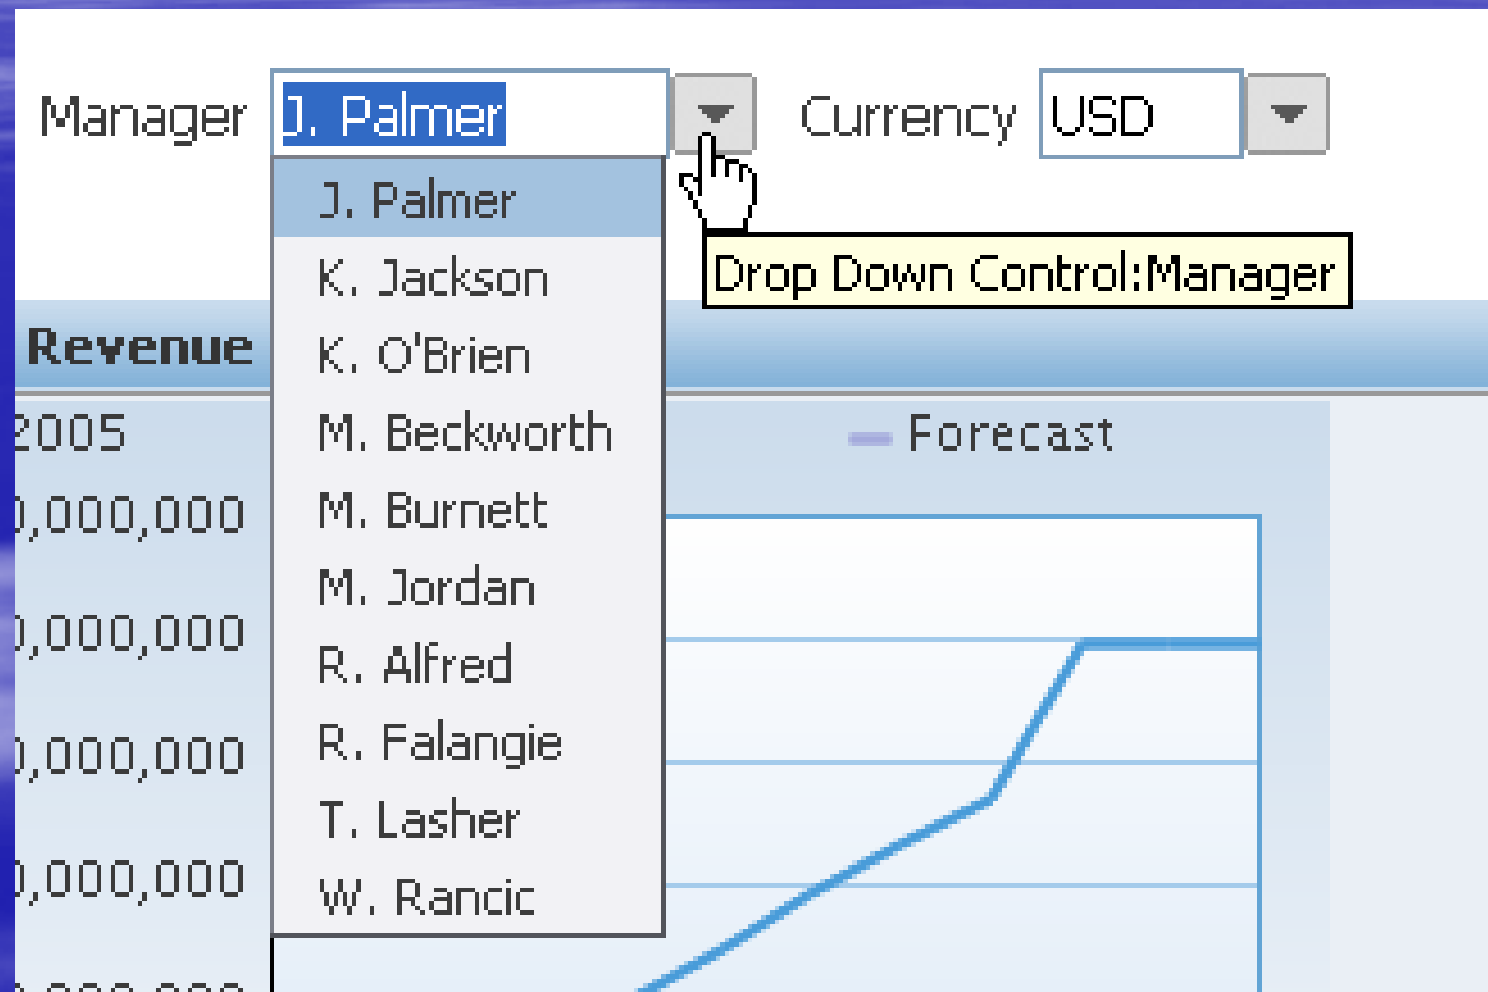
Manager J. Palmer

Currency USD

J. Palmer
K. Jackson
K. O'Brien
M. Beckworth
M. Burnett
M. Jordan
R. Alfred
R. Falangie
T. Lasher
W. Rancic

Drop Down Control:Manager

Revenue

2005

Forecast

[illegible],000,000
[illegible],000,000
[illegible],000,000
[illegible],000,000